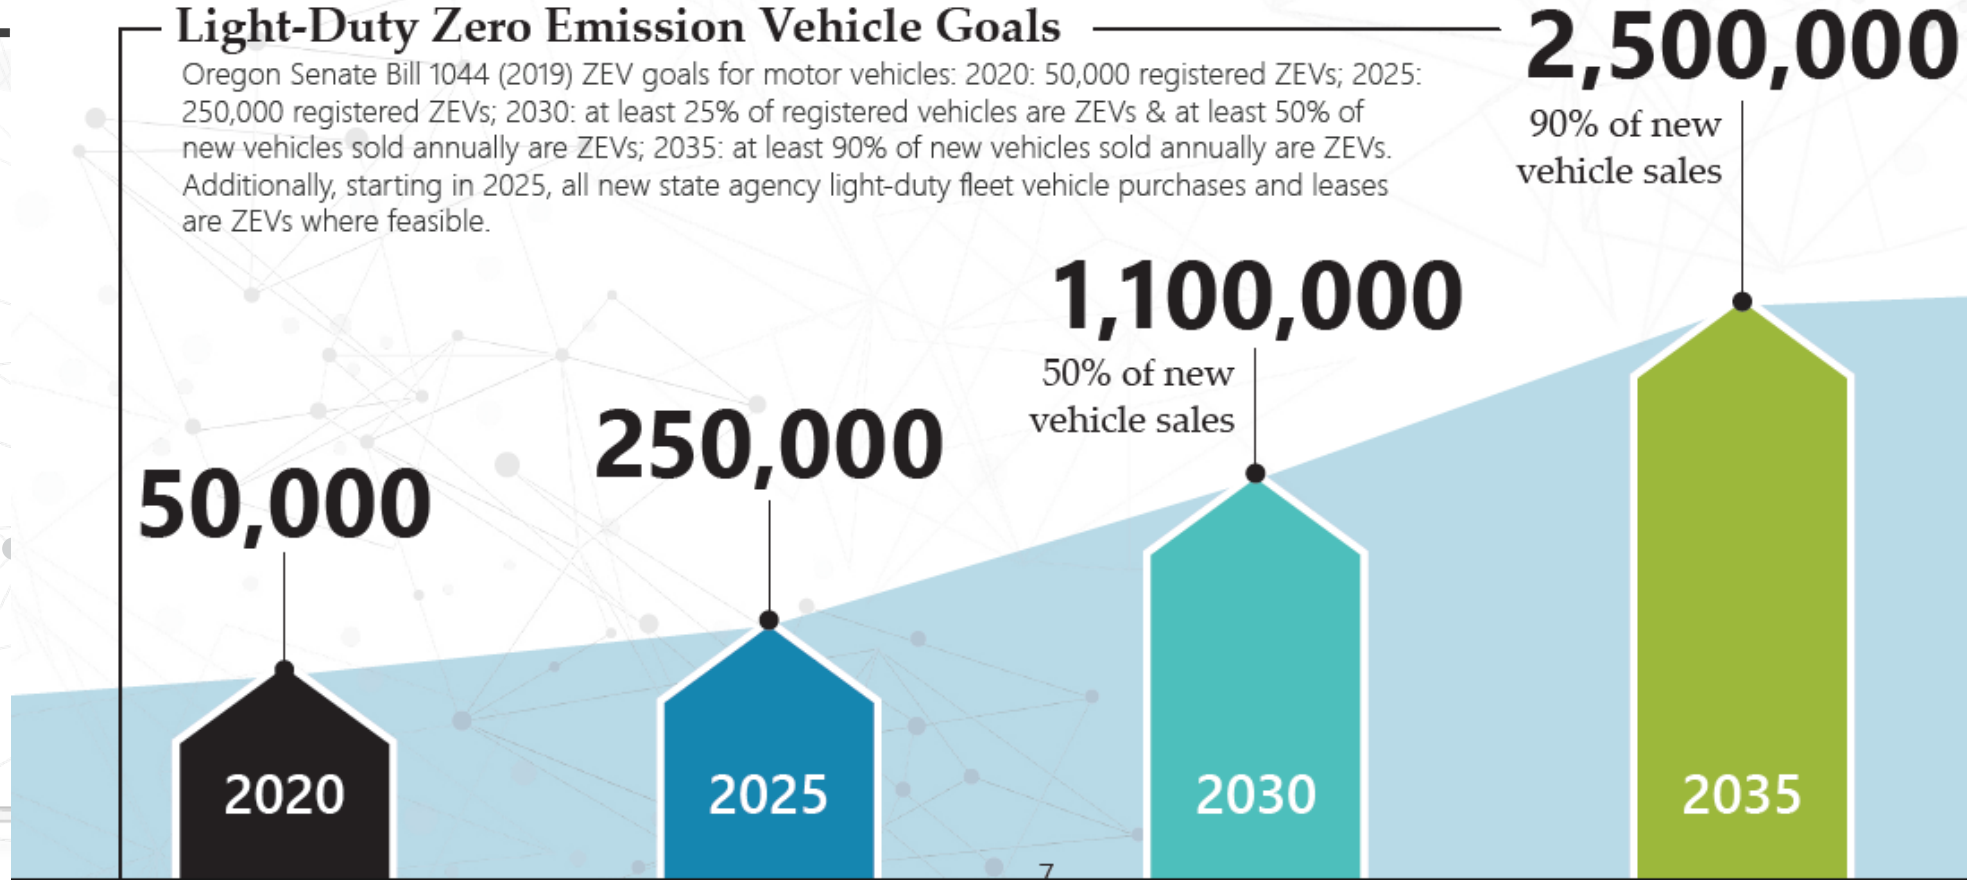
Light-Duty Zero Emission Vehicle Goals

Oregon Senate Bill 1044 (2019) ZEV goals for motor vehicles: 2020: 50,000 registered ZEVs; 2025: 250,000 registered ZEVs; 2030: at least 25% of registered vehicles are ZEVs & at least 50% of new vehicles sold annually are ZEVs; 2035: at least 90% of new vehicles sold annually are ZEVs. Additionally, starting in 2025, all new state agency light-duty fleet vehicle purchases and leases are ZEVs where feasible.

2,500,000
90% of new vehicle sales

1,100,000
50% of new vehicle sales

250,000

50,000

2020

2025

2030

2035

7